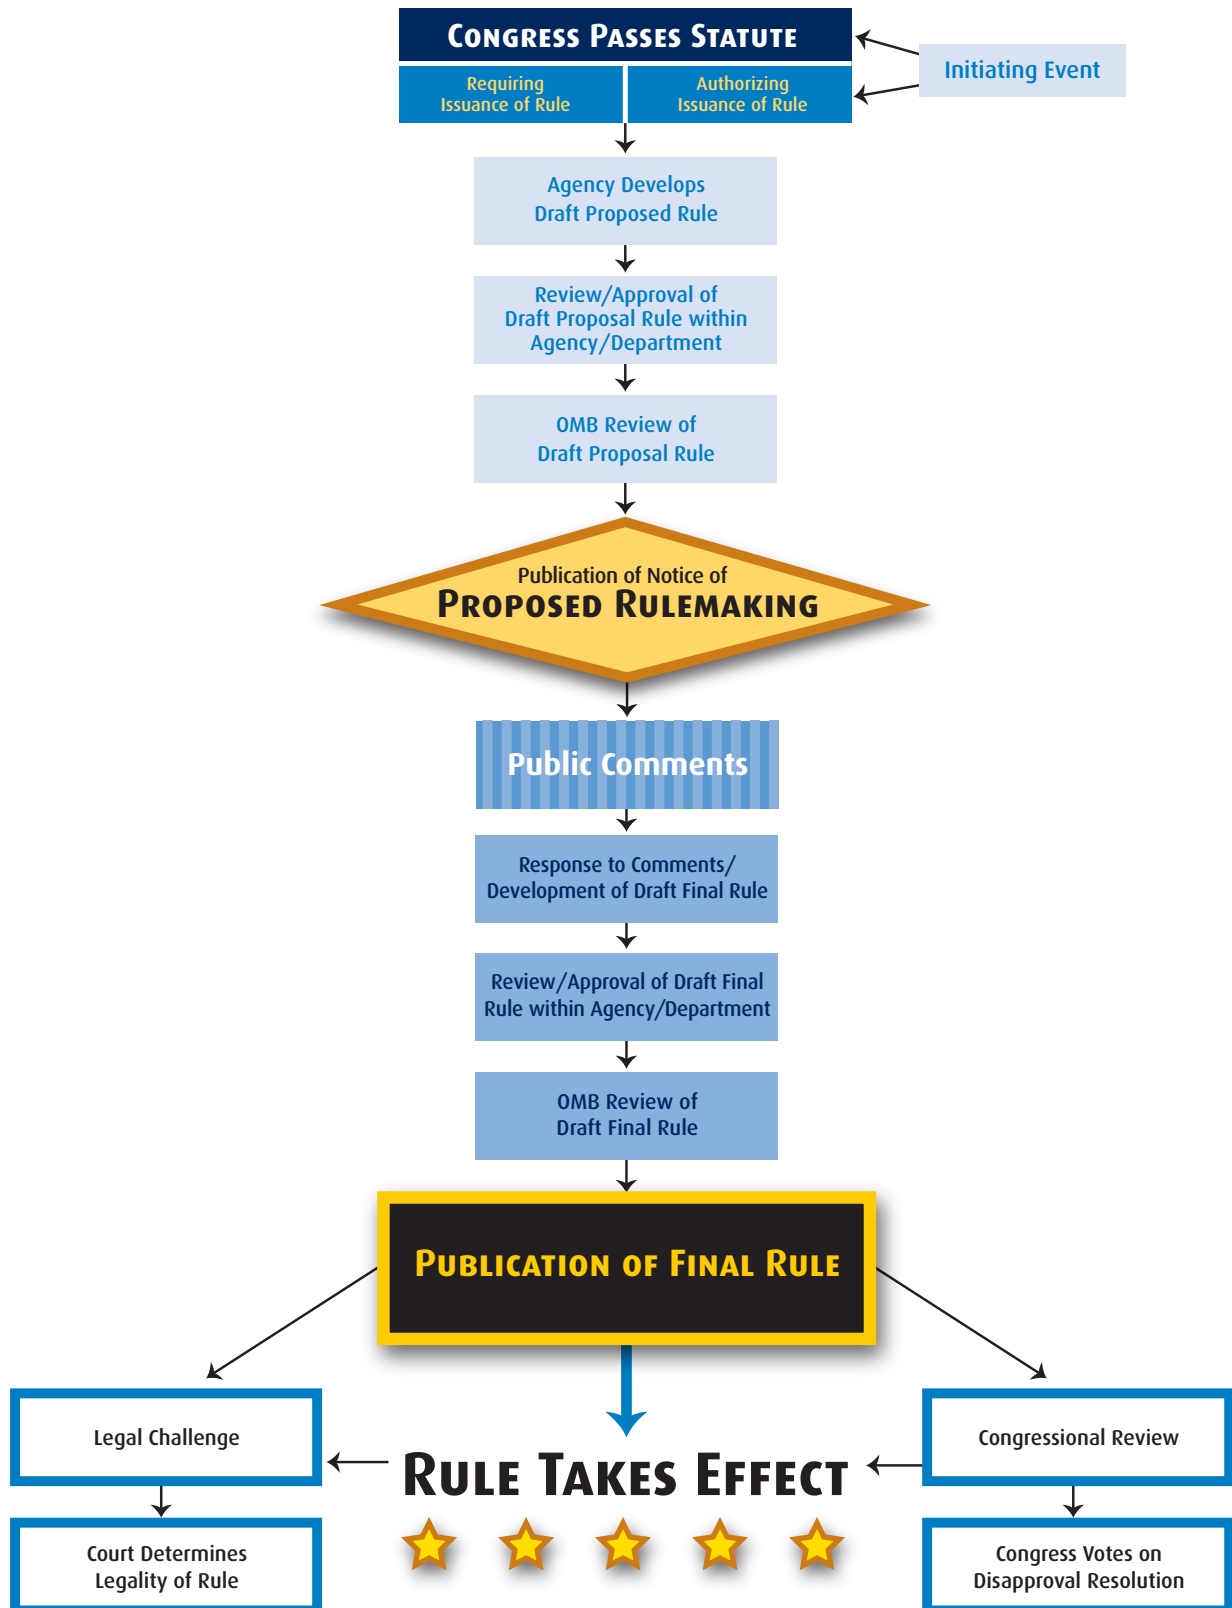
Congress Passes Statute

Requiring Issuance of Rule

Authorizing Issuance of Rule

Initiating Event

Agency Develops Draft Proposed Rule

Review/Approval of Draft Proposal Rule within Agency/Department

OMB Review of Draft Proposal Rule

Publication of Notice of
Proposed Rulemaking

Public Comments

Response to Comments/ Development of Draft Final Rule

Review/Approval of Draft Final Rule within Agency/Department

OMB Review of Draft Final Rule

Publication of Final Rule

Legal Challenge

Court Determines Legality of Rule

Rule Takes Effect

Congressional Review

Congress Votes on Disapproval Resolution